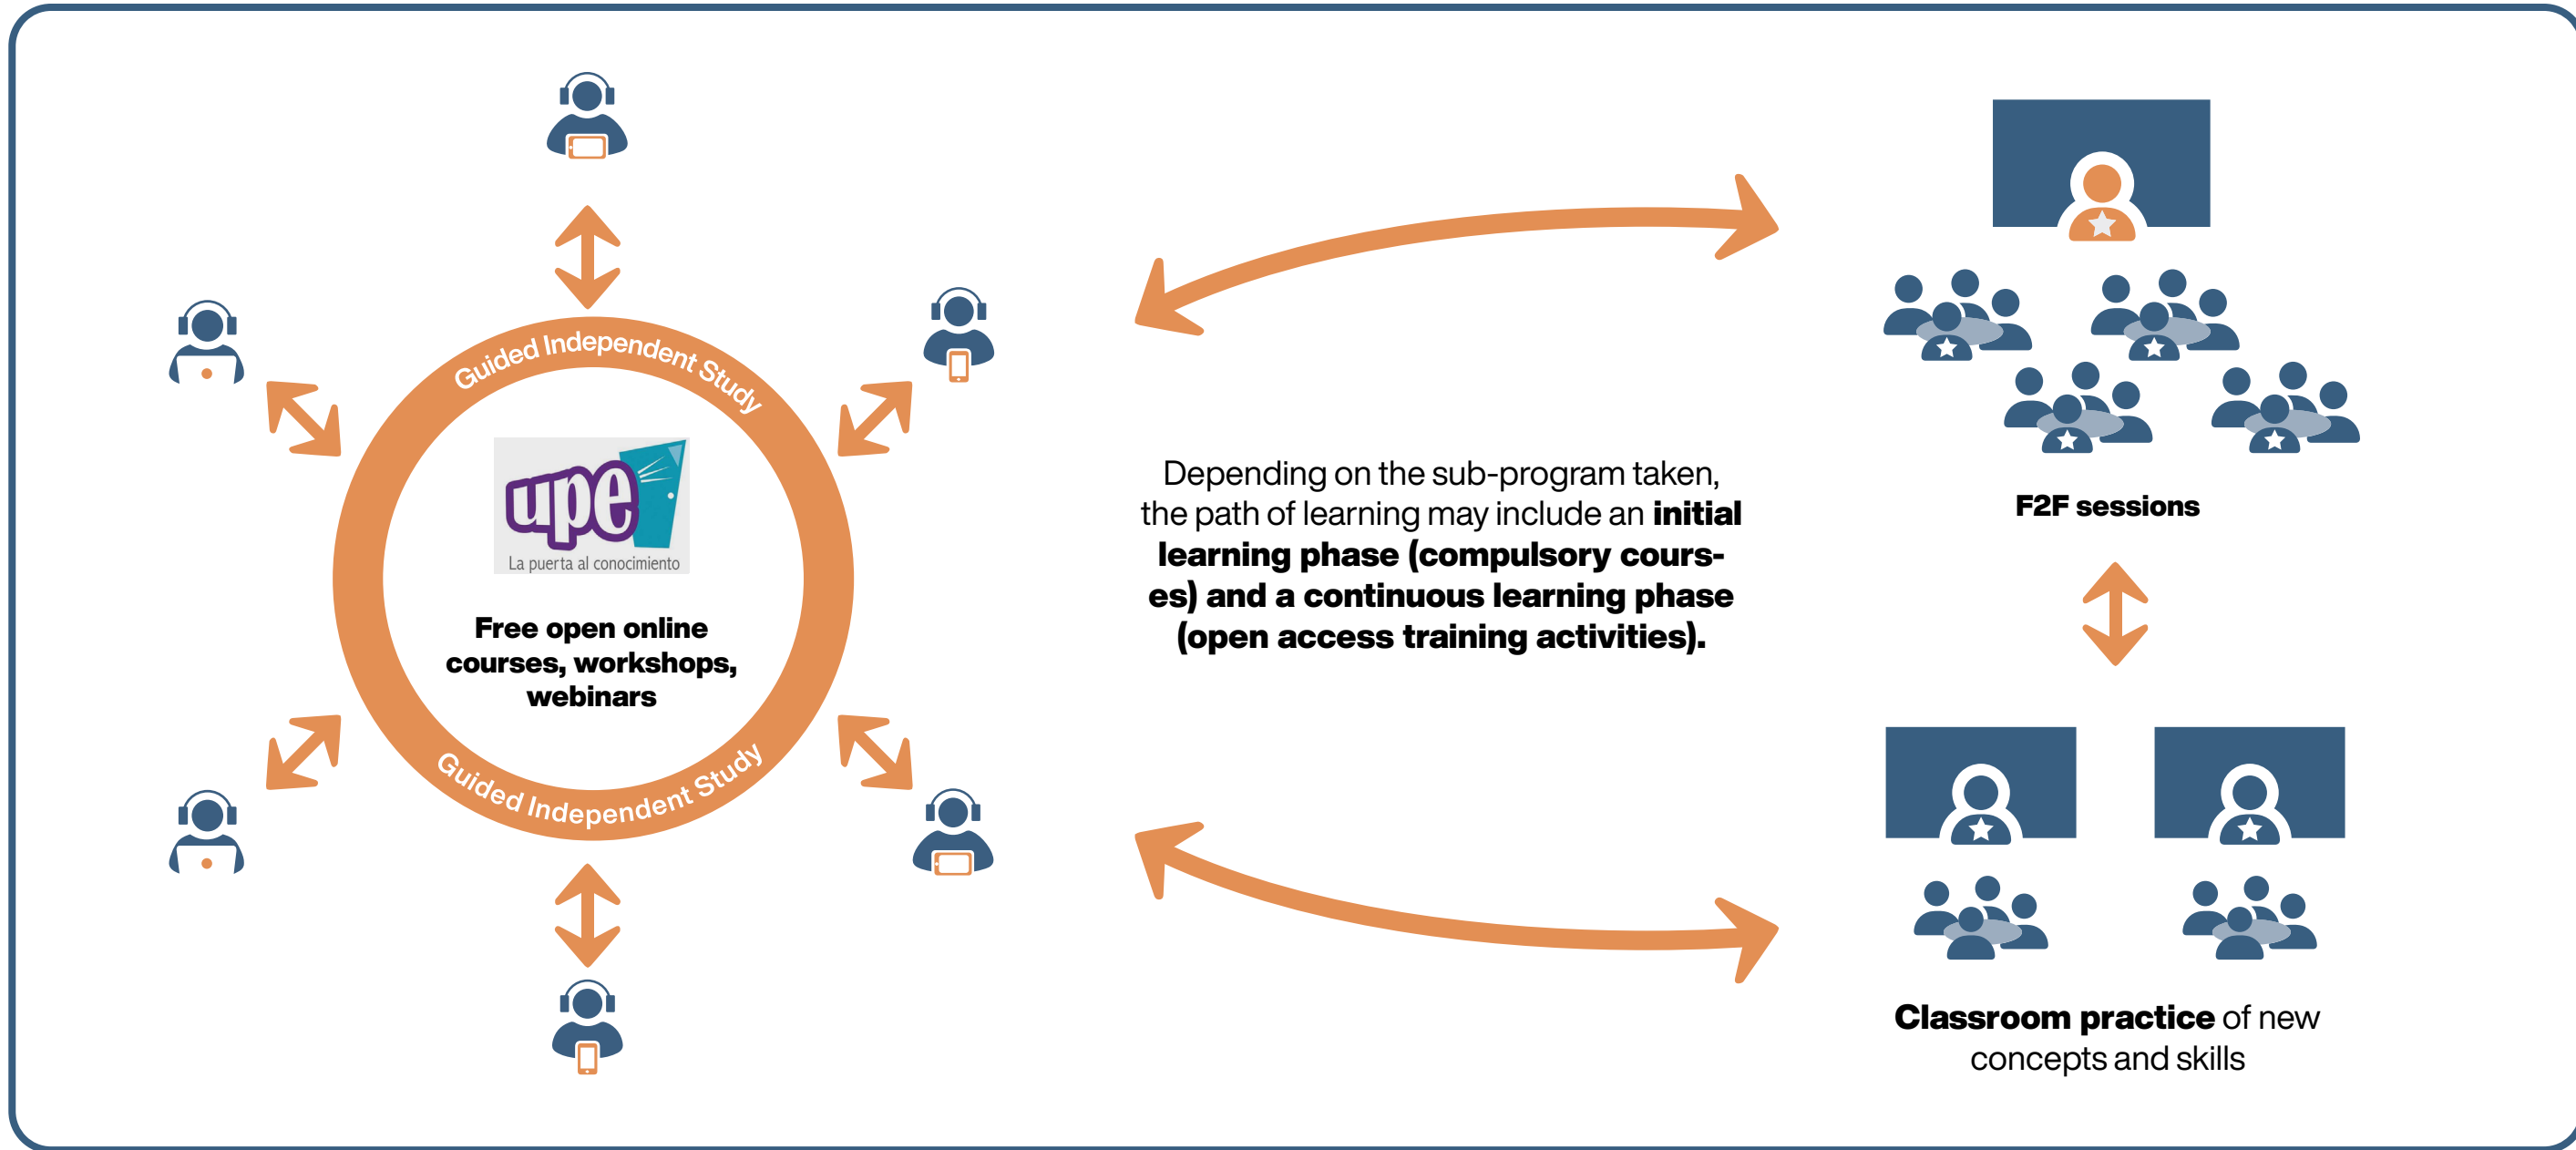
Guided Independent Study

upe

La puerta al conocimiento

Free open online courses, workshops, webinars

Guided Independent Study

Depending on the sub-program taken, the path of learning may include an **initial learning phase (compulsory courses) and a continuous learning phase (open access training activities).**

F2F sessions

**Classroom practice** of new concepts and skills